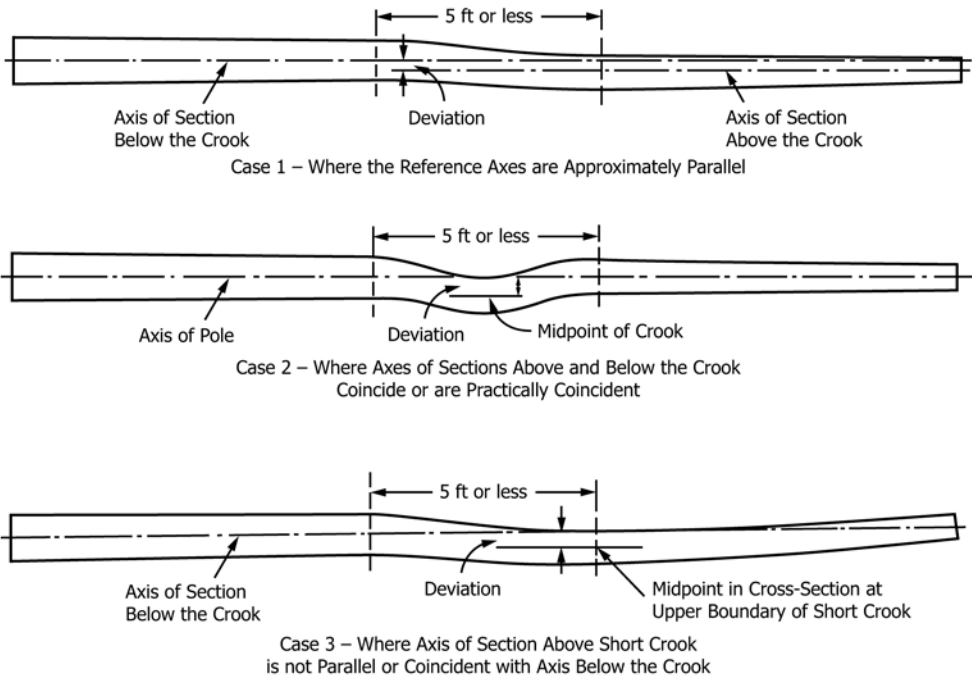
5 ft or less

Axis of Section Below the Crook

Deviation

Axis of Section Above the Crook

Case 1 – Where the Reference Axes are Approximately Parallel

5 ft or less

Axis of Pole

Deviation

Midpoint of Crook

Case 2 – Where Axes of Sections Above and Below the Crook Coincide or are Practically Coincident

5 ft or less

Axis of Section Below the Crook

Deviation

Midpoint in Cross-Section at Upper Boundary of Short Crook

Case 3 – Where Axis of Section Above Short Crook is not Parallel or Coincident with Axis Below the Crook